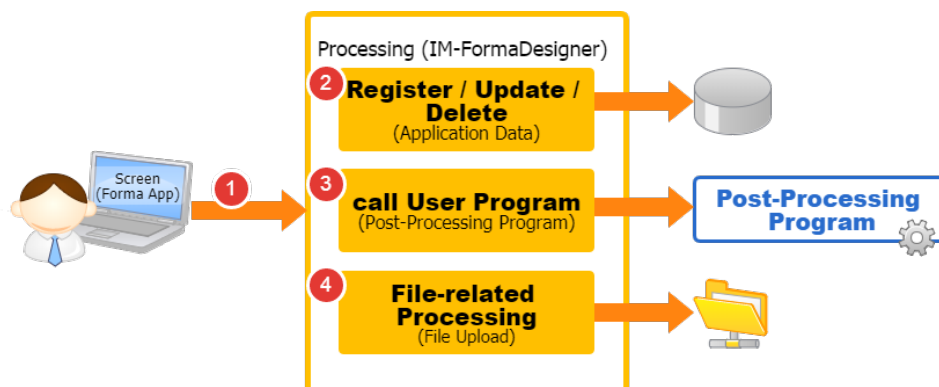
Screen
(Forma App)

1

Processing (IM-FormaDesigner)

2
Register / Update / Delete
(Application Data)

3
call User Program
(Post-Processing Program)

4
File-related Processing
(File Upload)

Post-Processing Program